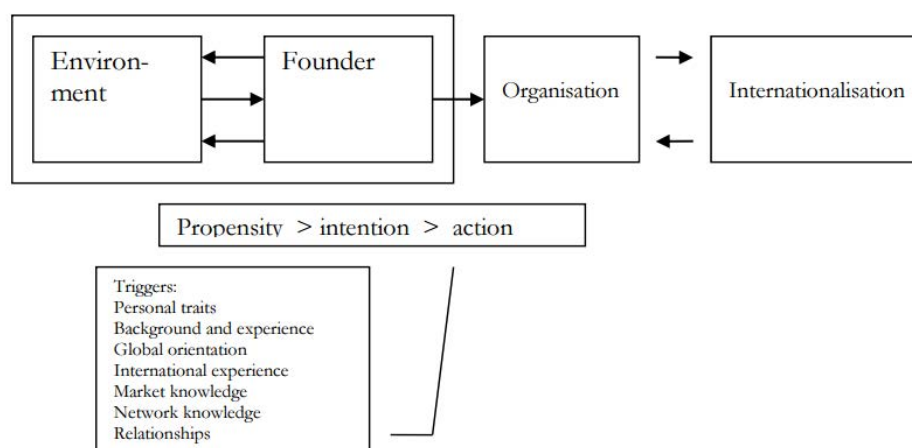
Environment

Founder

Organisation

Internationalisation

Propensity > intention > action

Triggers:
Personal traits
Background and experience
Global orientation
International experience
Market knowledge
Network knowledge
Relationships